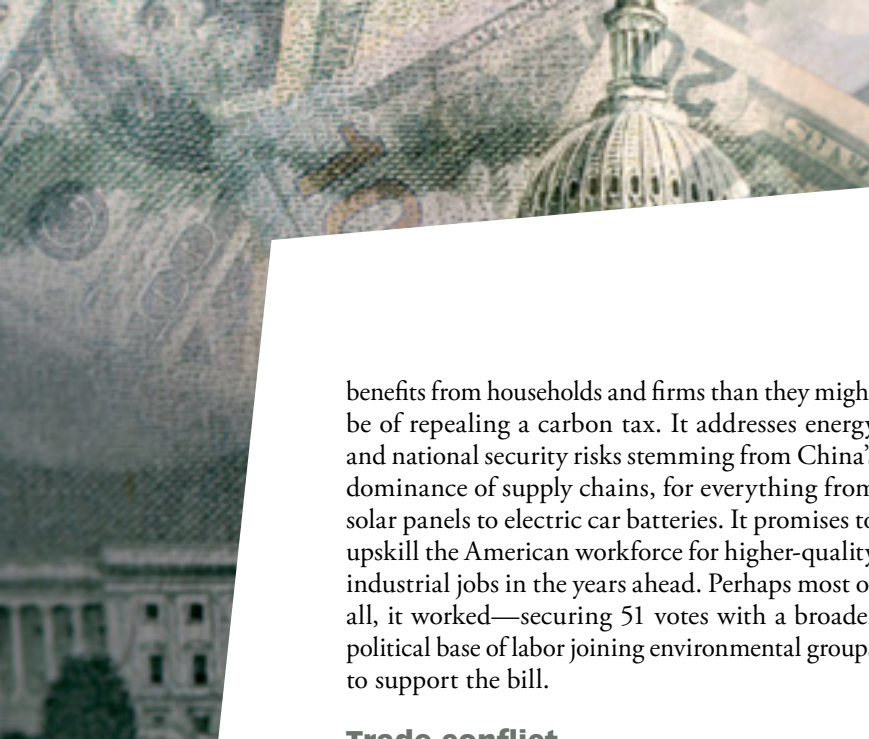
benefits from households and firms than they migh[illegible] be of repealing a carbon tax. It addresses energy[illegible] and national security risks stemming from China'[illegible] dominance of supply chains, for everything from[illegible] solar panels to electric car batteries. It promises to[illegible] upskill the American workforce for higher-quality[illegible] industrial jobs in the years ahead. Perhaps most o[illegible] all, it worked—securing 51 votes with a broade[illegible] political base of labor joining environmental group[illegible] to support the bill.

Trade conflict